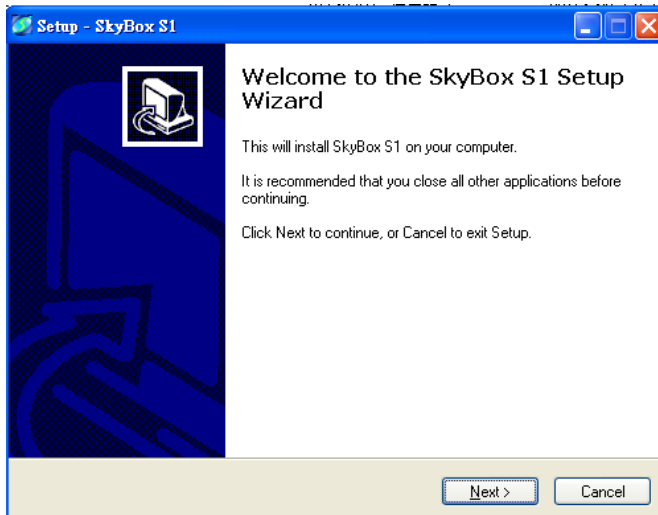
Setup - SkyBox S1

Welcome to the SkyBox S1 Setup Wizard

This will install SkyBox S1 on your computer.

It is recommended that you close all other applications before continuing.

Click Next to continue, or Cancel to exit Setup.

Next >

Cancel